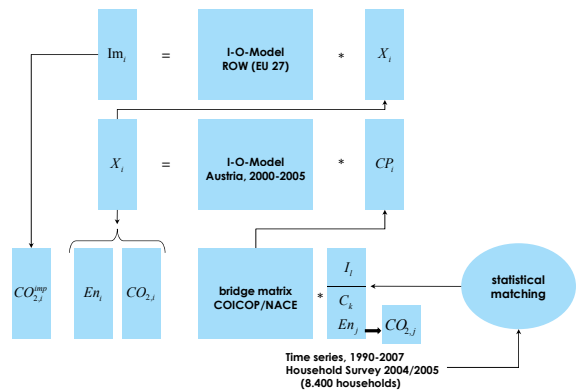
$Im_i$ = I-O-Model ROW (EU 27) * $X_i$

$X_i$ = I-O-Model Austria, 2000-2005 * $CP_i$

$CO_{2,i}^{imp}$

$En_i$

$CO_{2,i}$

bridge matrix COICOP/NACE * $I_l$

$C_k$

$En_j$

$CO_{2,j}$

statistical matching

Time series, 1990-2007
Household Survey 2004/2005
(8.400 households)